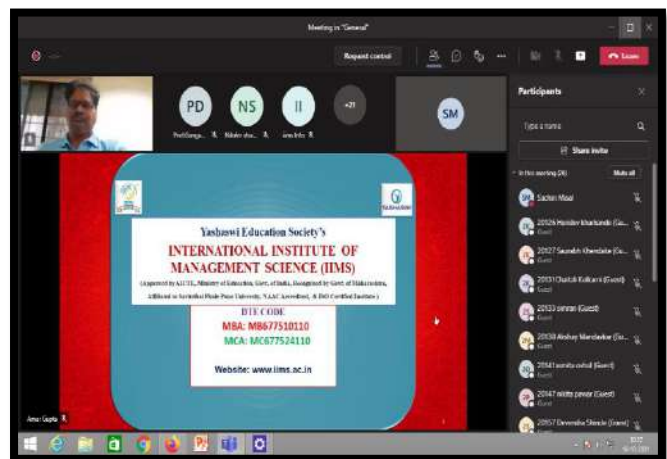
Meeting in "General"

Request control

Leave

PD NS II +21 SM

Prof.Sang... Nikita sha... iims Info

Participants

Type a name

Share invite

In this meeting (26) Mute all

Sachin Misal

20526 Harsha Kharkunde (Gu...
Guest

20527 Saurabh Khandale (Gu...
Guest

20531 Chaitali Kulkarni (Guest)
Guest

20533 simran (Guest)
Guest

20538 Akshay Mandavkar (Gu...
Guest

20541 asmita ovhal (Guest)
Guest

20547 nikita pawar (Guest)
Guest

20557 Devendra Shinde (Guest)
Guest

Yashaswi Education Society's

INTERNATIONAL INSTITUTE OF MANAGEMENT SCIENCE (IIMS)

(Approved by AICTE, Ministry of Education, Govt. of India, Recognized by Govt. of Maharashtra, Affiliated to Savitribai Phule Pune University, NAAC Accredited, & ISO Certified Institute)

DTE CODE

MBA: MB677510110

MCA: MC677524110

Website: www.iims.ac.in

Amar Gupta